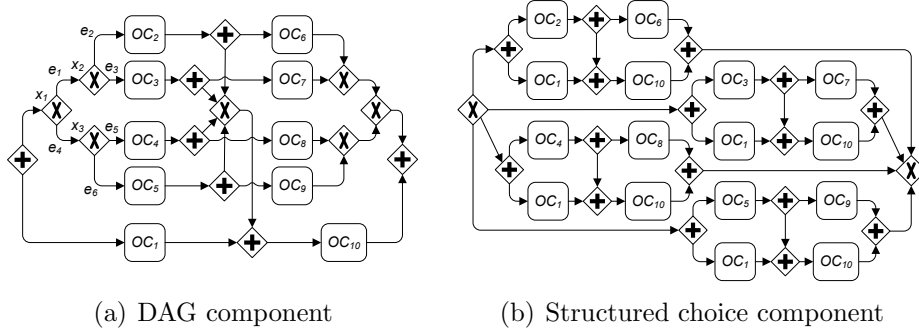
$e_2$ $OC_2$ $OC_6$
$e_1$ $x_2$ $e_3$ $OC_3$ $OC_7$
$x_1$
$x_3$ $e_5$ $OC_4$ $OC_8$
$e_4$
$e_6$ $OC_5$ $OC_9$
$OC_1$ $OC_{10}$

(a) DAG component

$OC_2$ $OC_6$
$OC_1$ $OC_{10}$
$OC_3$ $OC_7$
$OC_1$ $OC_{10}$
$OC_4$ $OC_8$
$OC_1$ $OC_{10}$
$OC_5$ $OC_9$
$OC_1$ $OC_{10}$

(b) Structured choice component